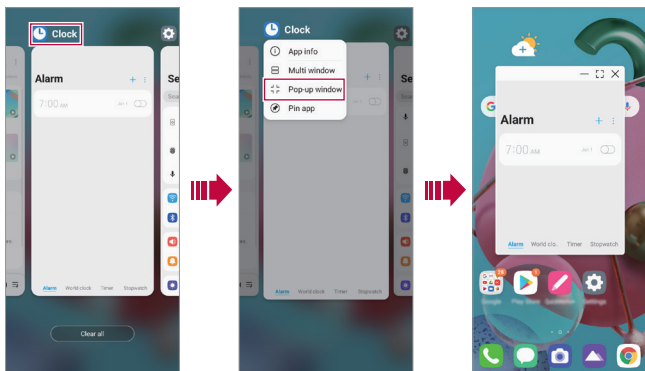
Clock

Alarm

7:00 AM

Alarm World clock Timer Stopwatch

Clear all

Clock

App info

Multi window

Pop-up window

Pin app

Alarm World clock Timer Stopwatch

Alarm

7:00 AM

Alarm World clo... Timer Stopwatch

Google Play Store Quickmemo+ Settings